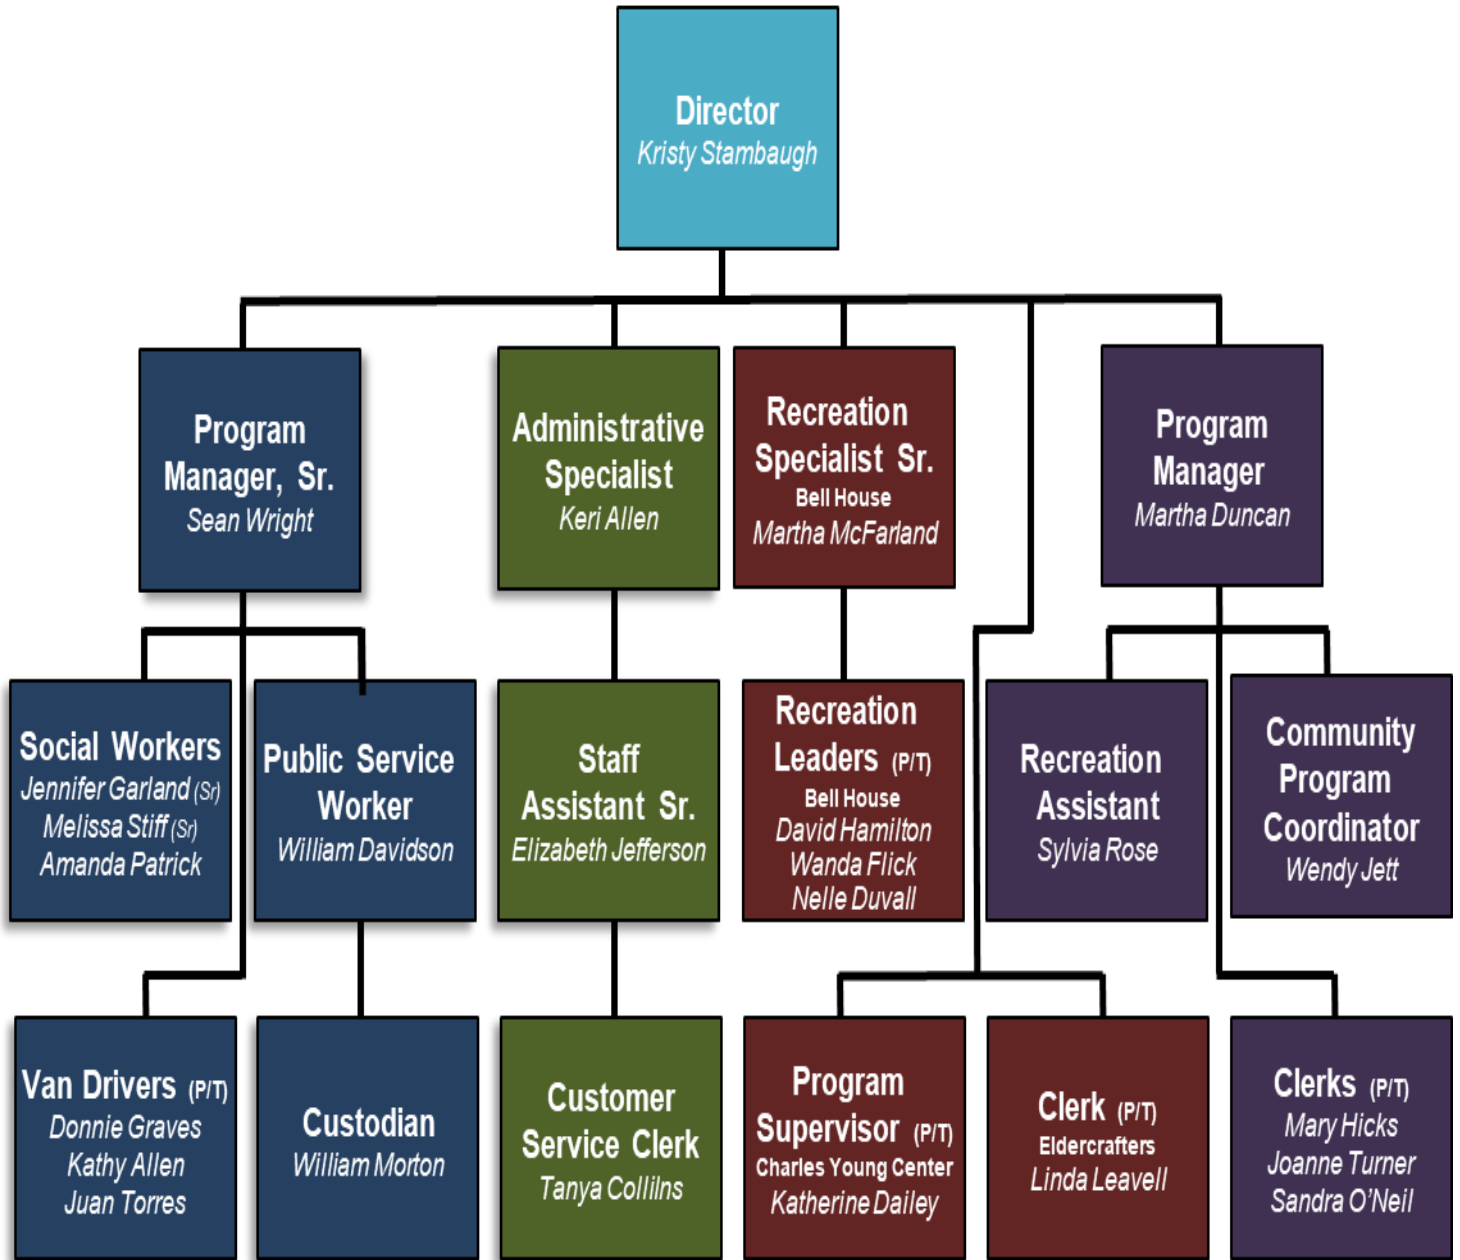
Director
Kristy Stambaugh

Program Manager, Sr.
Sean Wright

Administrative Specialist
Keri Allen

Recreation Specialist Sr.
Bell House
Martha McFarland

Program Manager
Martha Duncan

Social Workers
Jennifer Garland (Sr)
Melissa Stiff (Sr)
Amanda Patrick

Public Service Worker
William Davidson

Staff Assistant Sr.
Elizabeth Jefferson

Recreation Leaders (P/T)
Bell House
David Hamilton
Wanda Flick
Nelle Duvall

Recreation Assistant
Sylvia Rose

Community Program Coordinator
Wendy Jett

Van Drivers (P/T)
Donnie Graves
Kathy Allen
Juan Torres

Custodian
William Morton

Customer Service Clerk
Tanya Collilns

Program Supervisor (P/T)
Charles Young Center
Katherine Dailey

Clerk (P/T)
Eldercrafters
Linda Leavell

Clerks (P/T)
Mary Hicks
Joanne Turner
Sandra O'Neil